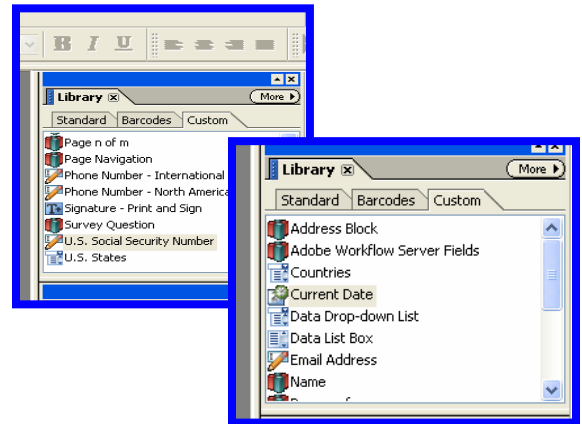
B I U

Library

More

Standard Barcodes Custom

Page n of m
Page Navigation
Phone Number - International
Phone Number - North America
Signature - Print and Sign
Survey Question
U.S. Social Security Number
U.S. States

Library

More

Standard Barcodes Custom

Address Block
Adobe Workflow Server Fields
Countries
Current Date
Data Drop-down List
Data List Box
Email Address
Name
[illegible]